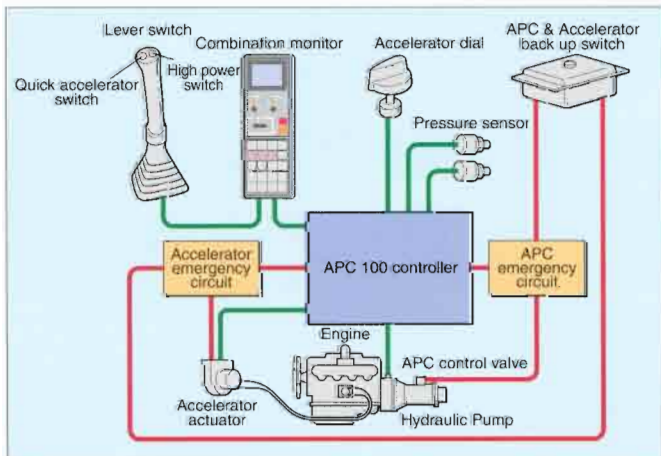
Lever switch
Combination monitor
Accelerator dial
APC & Accelerator back up switch
Quick accelerator switch
High power switch
Pressure sensor
Accelerator emergency circuit
APC 100 controller
APC emergency circuit
Engine
APC control valve
Accelerator actuator
Hydraulic Pump